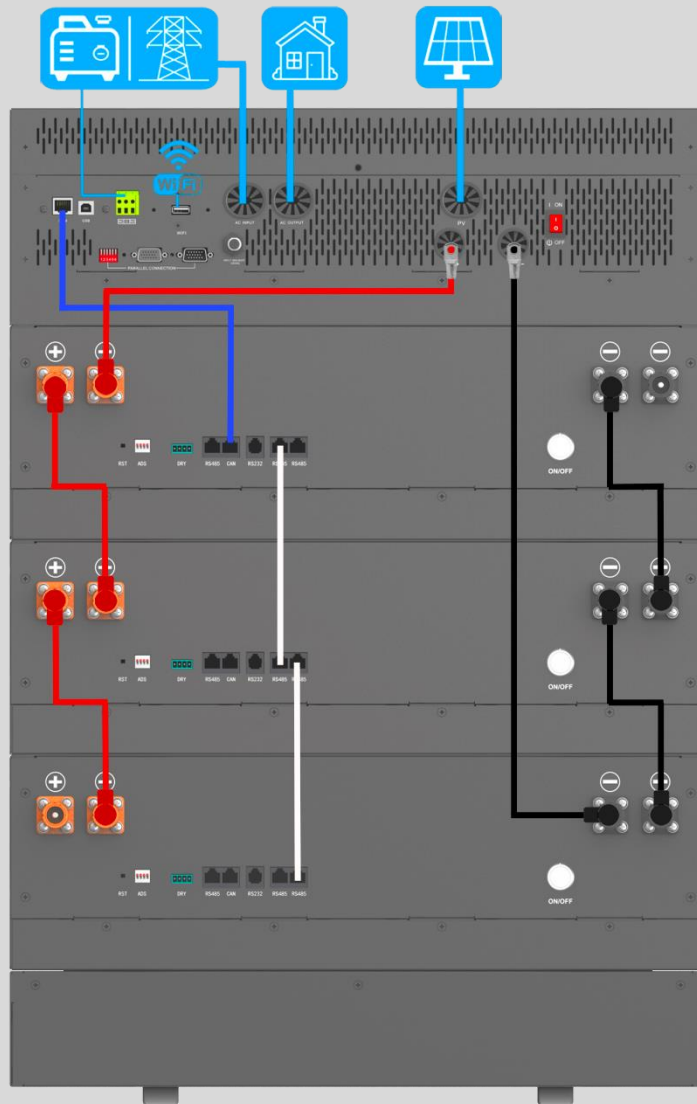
WiFi

USB

WIFI

AC INPUT

AC OUTPUT

PV

I ON

O OFF

PARALLEL CONNECTION

RST ADS DRY RS485 CAN RS232 RS485 RS485

ON/OFF

RST ADS DRY RS485 CAN RS232 RS485 RS485

ON/OFF

RST ADS DRY RS485 CAN RS232 RS485 RS485

ON/OFF